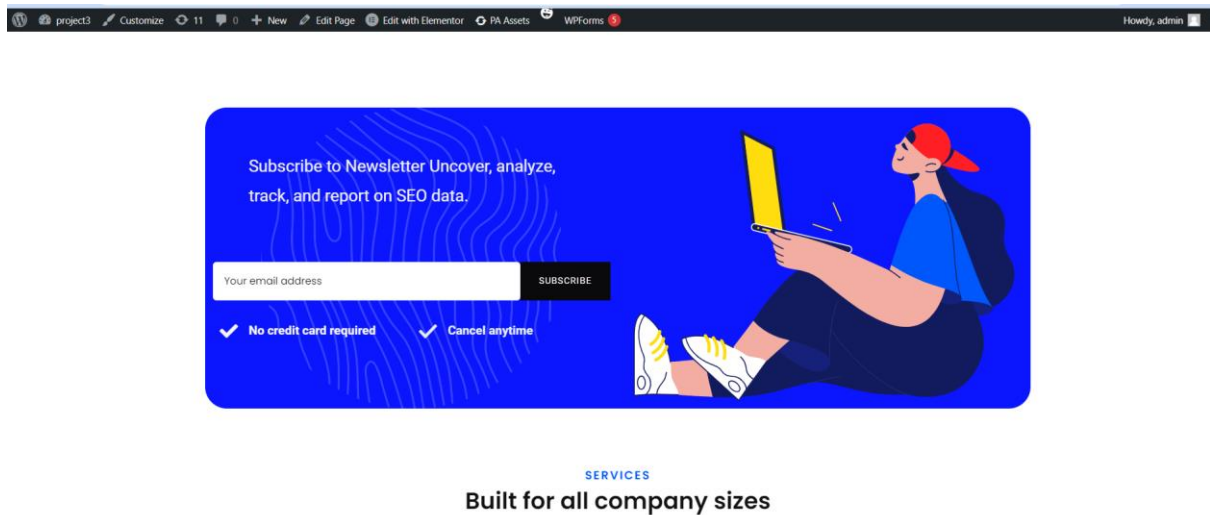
project3 Customize 11 0 New Edit Page Edit with Elementor PA Assets WPForms 5 Howdy, admin

Subscribe to Newsletter Uncover, analyze, track, and report on SEO data.

Your email address
SUBSCRIBE

No credit card required
Cancel anytime

SERVICES
Built for all company sizes